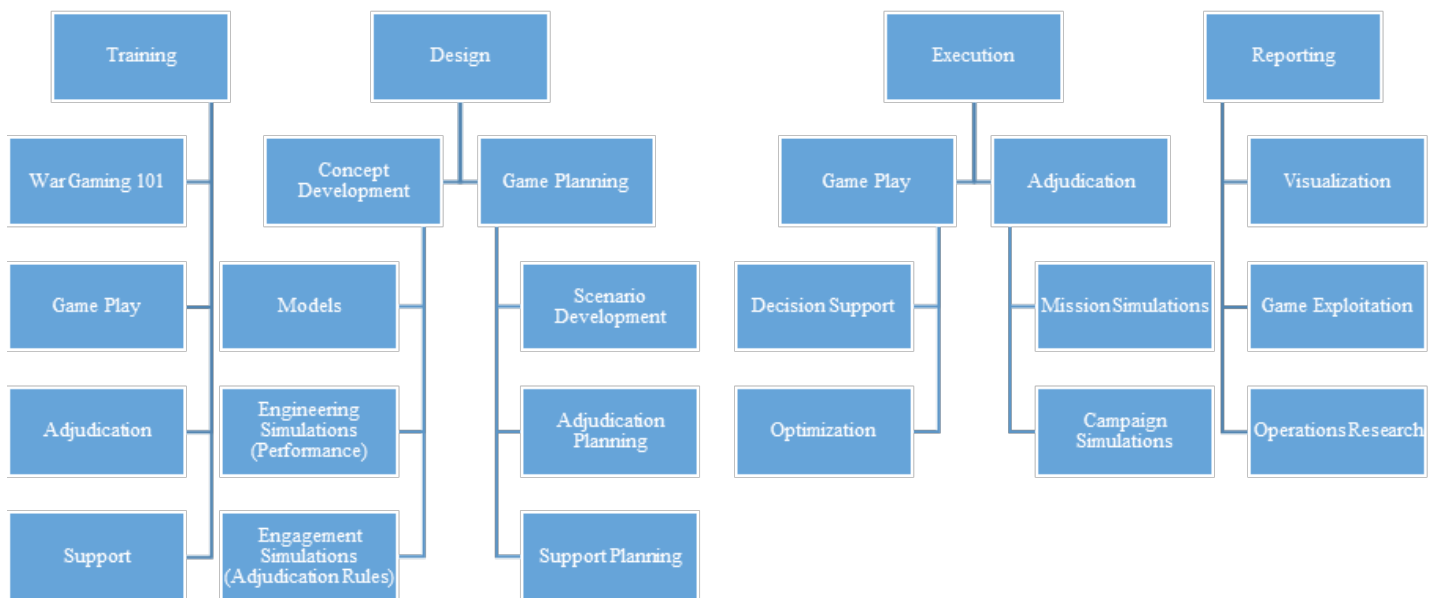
Training

War Gaming 101

Game Play

Adjudication

Support

Design

Concept Development

Models

Engineering Simulations (Performance)

Engagement Simulations (Adjudication Rules)

Game Planning

Scenario Development

Adjudication Planning

Support Planning

Execution

Game Play

Decision Support

Optimization

Adjudication

Mission Simulations

Campaign Simulations

Reporting

Visualization

Game Exploitation

Operations Research